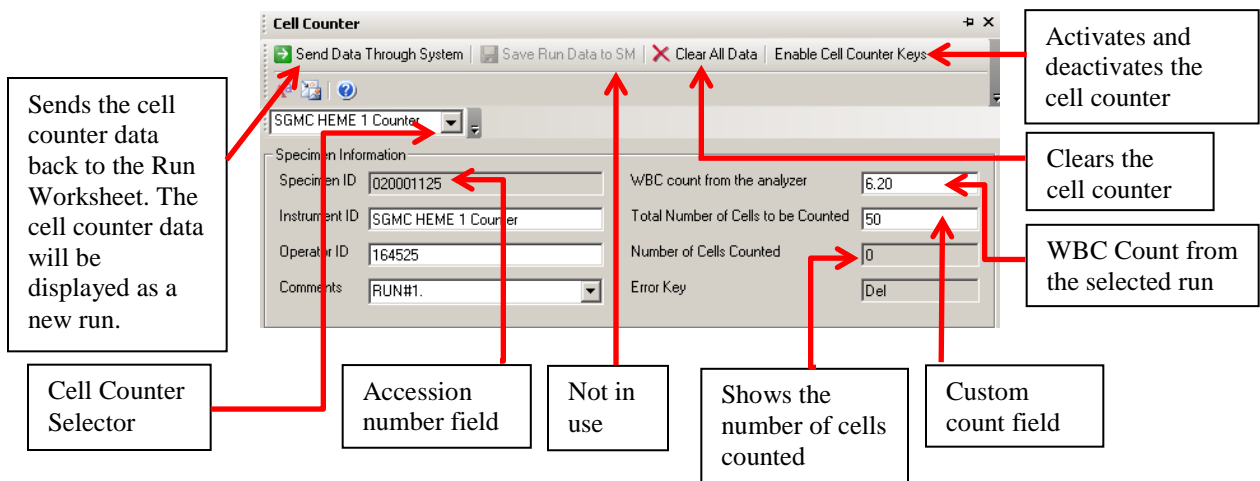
Cell Counter

Send Data Through System | Save Run Data to SM | Clear All Data | Enable Cell Counter Keys

SGMC HEME 1 Counter

Specimen Information

Specimen ID 020001125

Instrument ID SGMC HEME 1 Counter

Operator ID 164525

Comments RUN#1.

WBC count from the analyzer 6.20

Total Number of Cells to be Counted 50

Number of Cells Counted 0

Error Key Del

Sends the cell counter data back to the Run Worksheet. The cell counter data will be displayed as a new run.

Activates and deactivates the cell counter

Clears the cell counter

WBC Count from the selected run

Cell Counter Selector

Accession number field

Not in use

Shows the number of cells counted

Custom count field